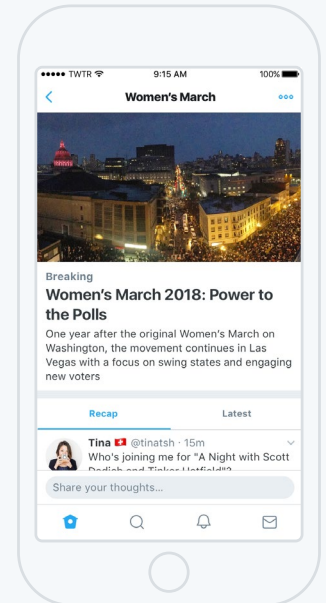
●●●●● TWTR 9:15 AM 100%

Women's March

Breaking

Women's March 2018: Power to the Polls

One year after the original Women's March on Washington, the movement continues in Las Vegas with a focus on swing states and engaging new voters

Recap

Latest

Tina @tinatsh · 15m

Who's joining me for "A Night with Scott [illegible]

Share your thoughts...